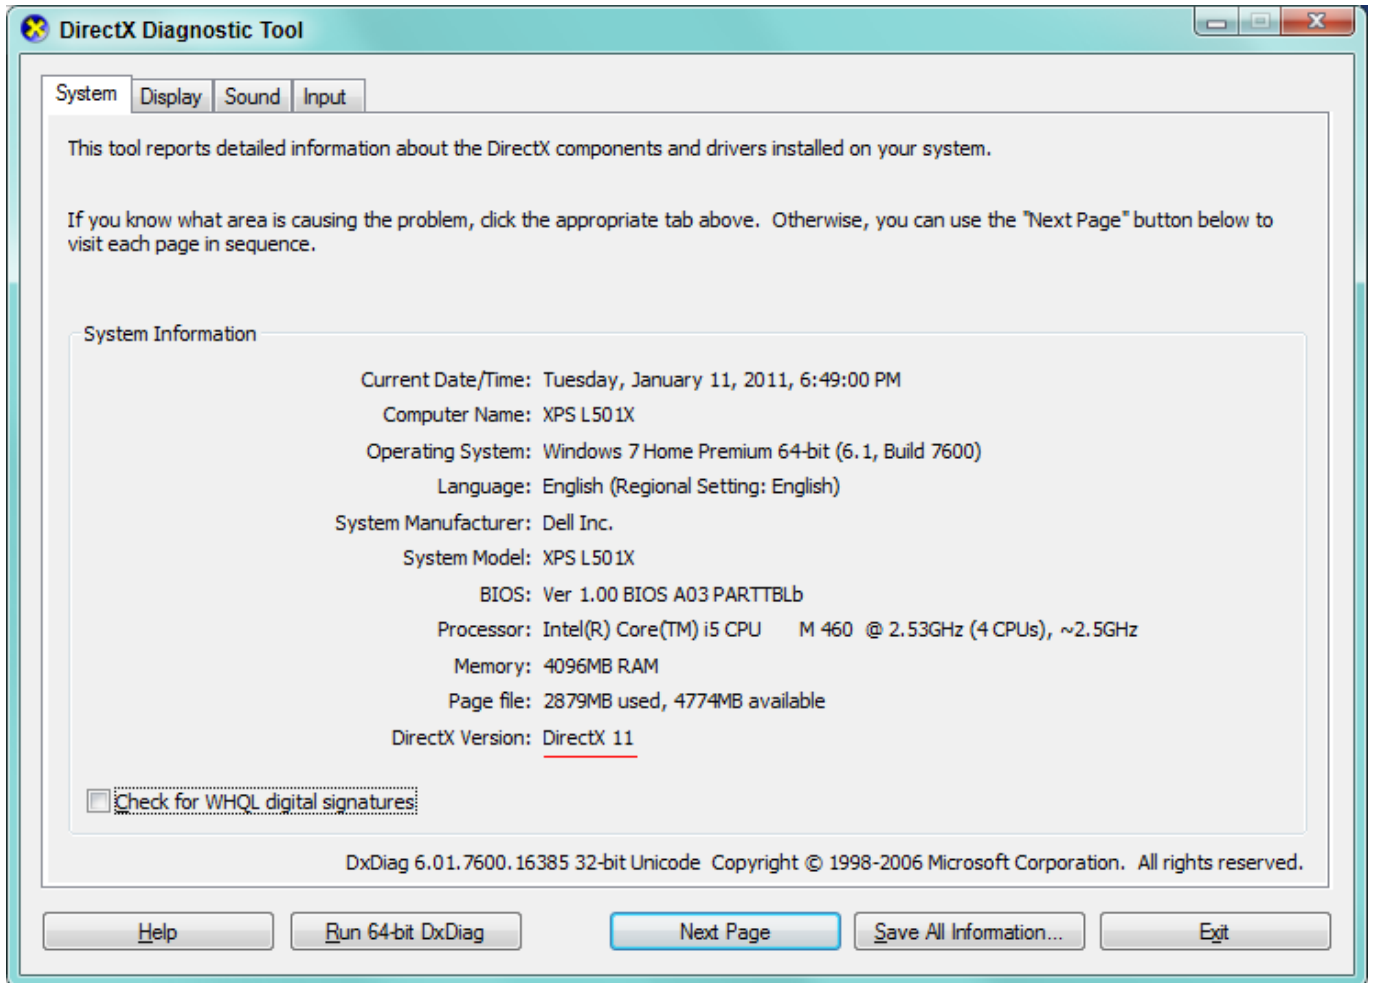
DirectX Diagnostic Tool

System | Display | Sound | Input

This tool reports detailed information about the DirectX components and drivers installed on your system.

If you know what area is causing the problem, click the appropriate tab above. Otherwise, you can use the "Next Page" button below to visit each page in sequence.

System Information

Current Date/Time: Tuesday, January 11, 2011, 6:49:00 PM
Computer Name: XPS L501X
Operating System: Windows 7 Home Premium 64-bit (6.1, Build 7600)
Language: English (Regional Setting: English)
System Manufacturer: Dell Inc.
System Model: XPS L501X
BIOS: Ver 1.00 BIOS A03 PARTTBLb
Processor: Intel(R) Core(TM) i5 CPU M 460 @ 2.53GHz (4 CPUs), ~2.5GHz
Memory: 4096MB RAM
Page file: 2879MB used, 4774MB available
DirectX Version: DirectX 11

Check for WHQL digital signatures

DxDiag 6.01.7600.16385 32-bit Unicode Copyright © 1998-2006 Microsoft Corporation. All rights reserved.

Help | Run 64-bit DxDiag | Next Page | Save All Information... | Exit